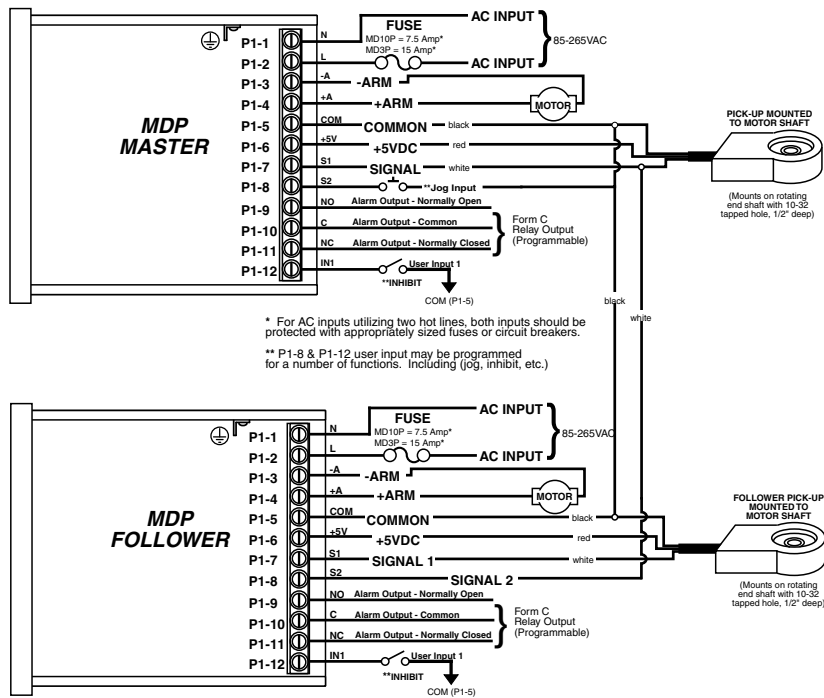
MDP MASTER

P1-1
P1-2
P1-3
P1-4
P1-5
P1-6
P1-7
P1-8
P1-9
P1-10
P1-11
P1-12

N
L
-A
+A
COM
+5V
S1
S2
NO
C
NC
IN1

FUSE
MD10P = 7.5 Amp*
MD3P = 15 Amp*
AC INPUT
AC INPUT
85-265VAC
-ARM
+ARM
MOTOR
COMMON
black
+5VDC
red
SIGNAL
white
**Jog Input
Alarm Output - Normally Open
Alarm Output - Common
Alarm Output - Normally Closed
Form C Relay Output (Programmable)
User Input 1
**INHIBIT
COM (P1-5)

PICK-UP MOUNTED TO MOTOR SHAFT
(Mounts on rotating end shaft with 10-32 tapped hole, 1/2" deep)

black
white

* For AC inputs utilizing two hot lines, both inputs should be protected with appropriately sized fuses or circuit breakers.

** P1-8 & P1-12 user input may be programmed for a number of functions. Including (jog, inhibit, etc.)

MDP FOLLOWER

P1-1
P1-2
P1-3
P1-4
P1-5
P1-6
P1-7
P1-8
P1-9
P1-10
P1-11
P1-12

N
L
-A
+A
COM
+5V
S1
S2
NO
C
NC
IN1

FUSE
MD10P = 7.5 Amp*
MD3P = 15 Amp*
AC INPUT
AC INPUT
85-265VAC
-ARM
+ARM
MOTOR
COMMON
black
+5VDC
red
SIGNAL 1
white
SIGNAL 2
Alarm Output - Normally Open
Alarm Output - Common
Alarm Output - Normally Closed
Form C Relay Output (Programmable)
User Input 1
**INHIBIT
COM (P1-5)

FOLLOWER PICK-UP MOUNTED TO MOTOR SHAFT
(Mounts on rotating end shaft with 10-32 tapped hole, 1/2" deep)